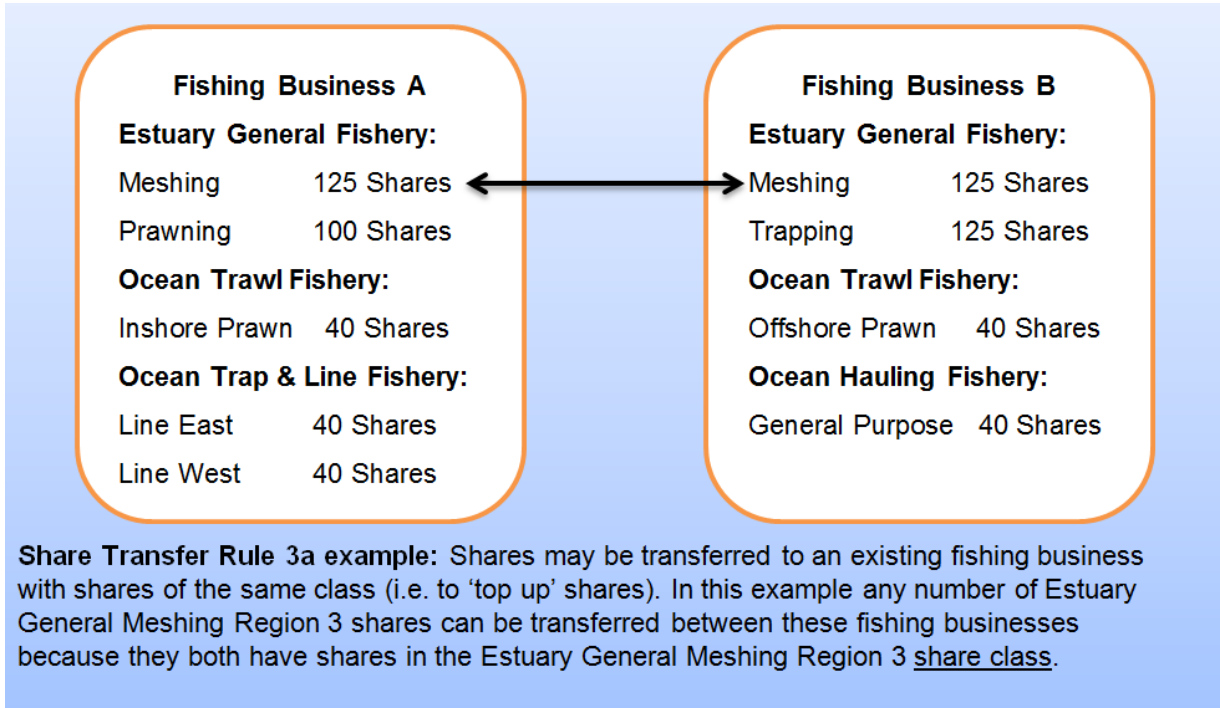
Fishing Business A

Estuary General Fishery:

Meshing 125 Shares

Prawning 100 Shares

Ocean Trawl Fishery:

Inshore Prawn 40 Shares

Ocean Trap & Line Fishery:

Line East 40 Shares

Line West 40 Shares

Fishing Business B

Estuary General Fishery:

Meshing 125 Shares

Trapping 125 Shares

Ocean Trawl Fishery:

Offshore Prawn 40 Shares

Ocean Hauling Fishery:

General Purpose 40 Shares

Share Transfer Rule 3a example: Shares may be transferred to an existing fishing business with shares of the same class (i.e. to 'top up' shares). In this example any number of Estuary General Meshing Region 3 shares can be transferred between these fishing businesses because they both have shares in the Estuary General Meshing Region 3 share class.